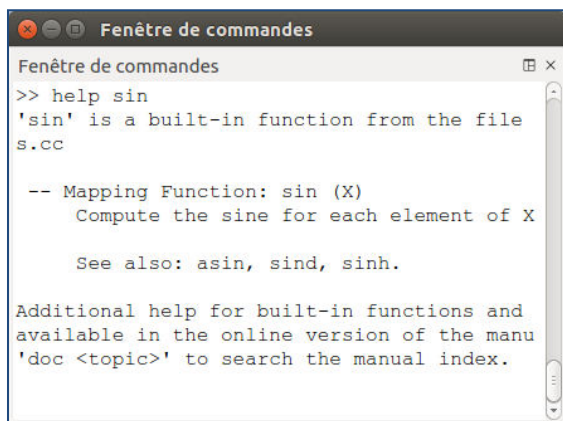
Fenêtre de commandes

Fenêtre de commandes

>> help sin
'sin' is a built-in function from the file s.cc

-- Mapping Function: sin (X)
Compute the sine for each element of X

See also: asin, sind, sinh.

Additional help for built-in functions and available in the online version of the manu 'doc <topic>' to search the manual index.